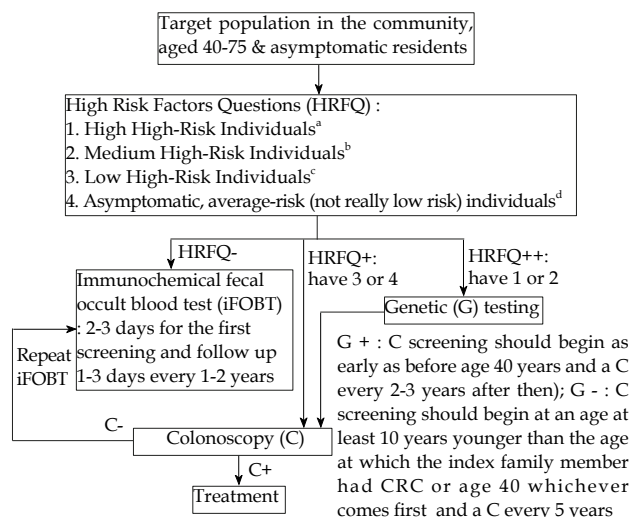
Target population in the community, aged 40-75 & asymptomatic residents

High Risk Factors Questions (HRFQ) :
1. High High-Risk Individuals$^a$
2. Medium High-Risk Individuals$^b$
3. Low High-Risk Individuals$^c$
4. Asymptomatic, average-risk (not really low risk) individuals$^d$

HRFQ-

HRFQ+: have 3 or 4

HRFQ++: have 1 or 2

Immunochemical fecal occult blood test (iFOBT) : 2-3 days for the first screening and follow up 1-3 days every 1-2 years

Genetic (G) testing

G + : C screening should begin as early as before age 40 years and a C every 2-3 years after then); G - : C screening should begin at an age at least 10 years younger than the age at which the index family member had CRC or age 40 whichever comes first and a C every 5 years

Repeat iFOBT

C-

Colonoscopy (C)

C+

Treatment